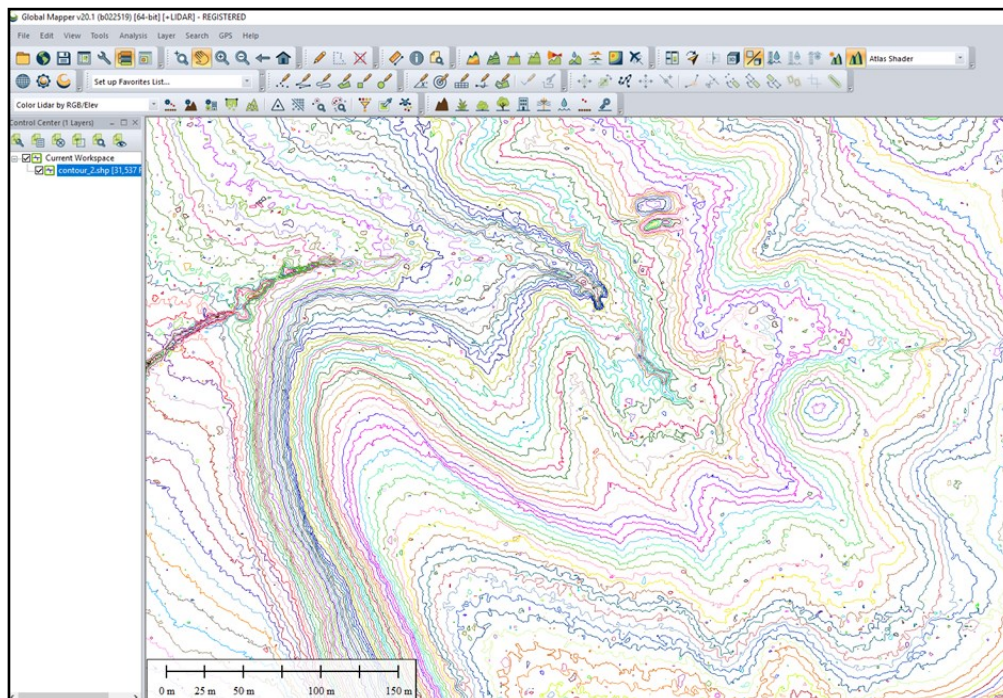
Global Mapper v20.1 (b022519) [64-bit] [+LIDAR] - REGISTERED

File Edit View Tools Analysis Layer Search GPS Help

Atlas Shader

Set up Favorites List...

Color Lidar by RGB/Elev

Control Center (1 Layers)

Current Workspace

contour_2.shp [31,537

0 m 25 m 50 m 100 m 150 m